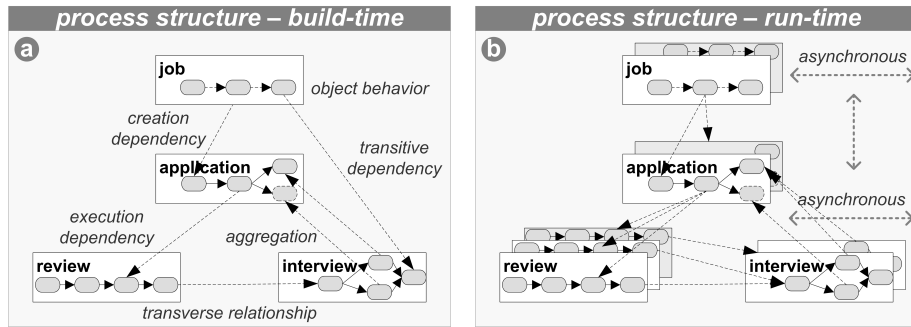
process structure – build-time

a

job

object behavior

creation dependency

transitive dependency

application

execution dependency

aggregation

review

interview

transverse relationship

process structure – run-time

b

job

asynchronous

application

asynchronous

review

interview